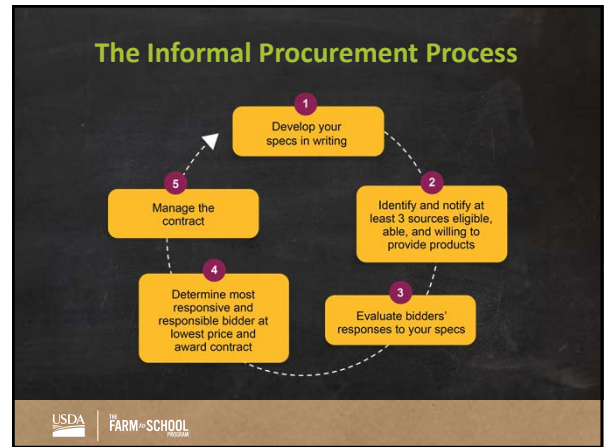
The Informal Procurement Process

1
Develop your specs in writing

2
Identify and notify at least 3 sources eligible, able, and willing to provide products

3
Evaluate bidders' responses to your specs

4
Determine most responsive and responsible bidder at lowest price and award contract

5
Manage the contract

USDA | THE FARM TO SCHOOL PROGRAM